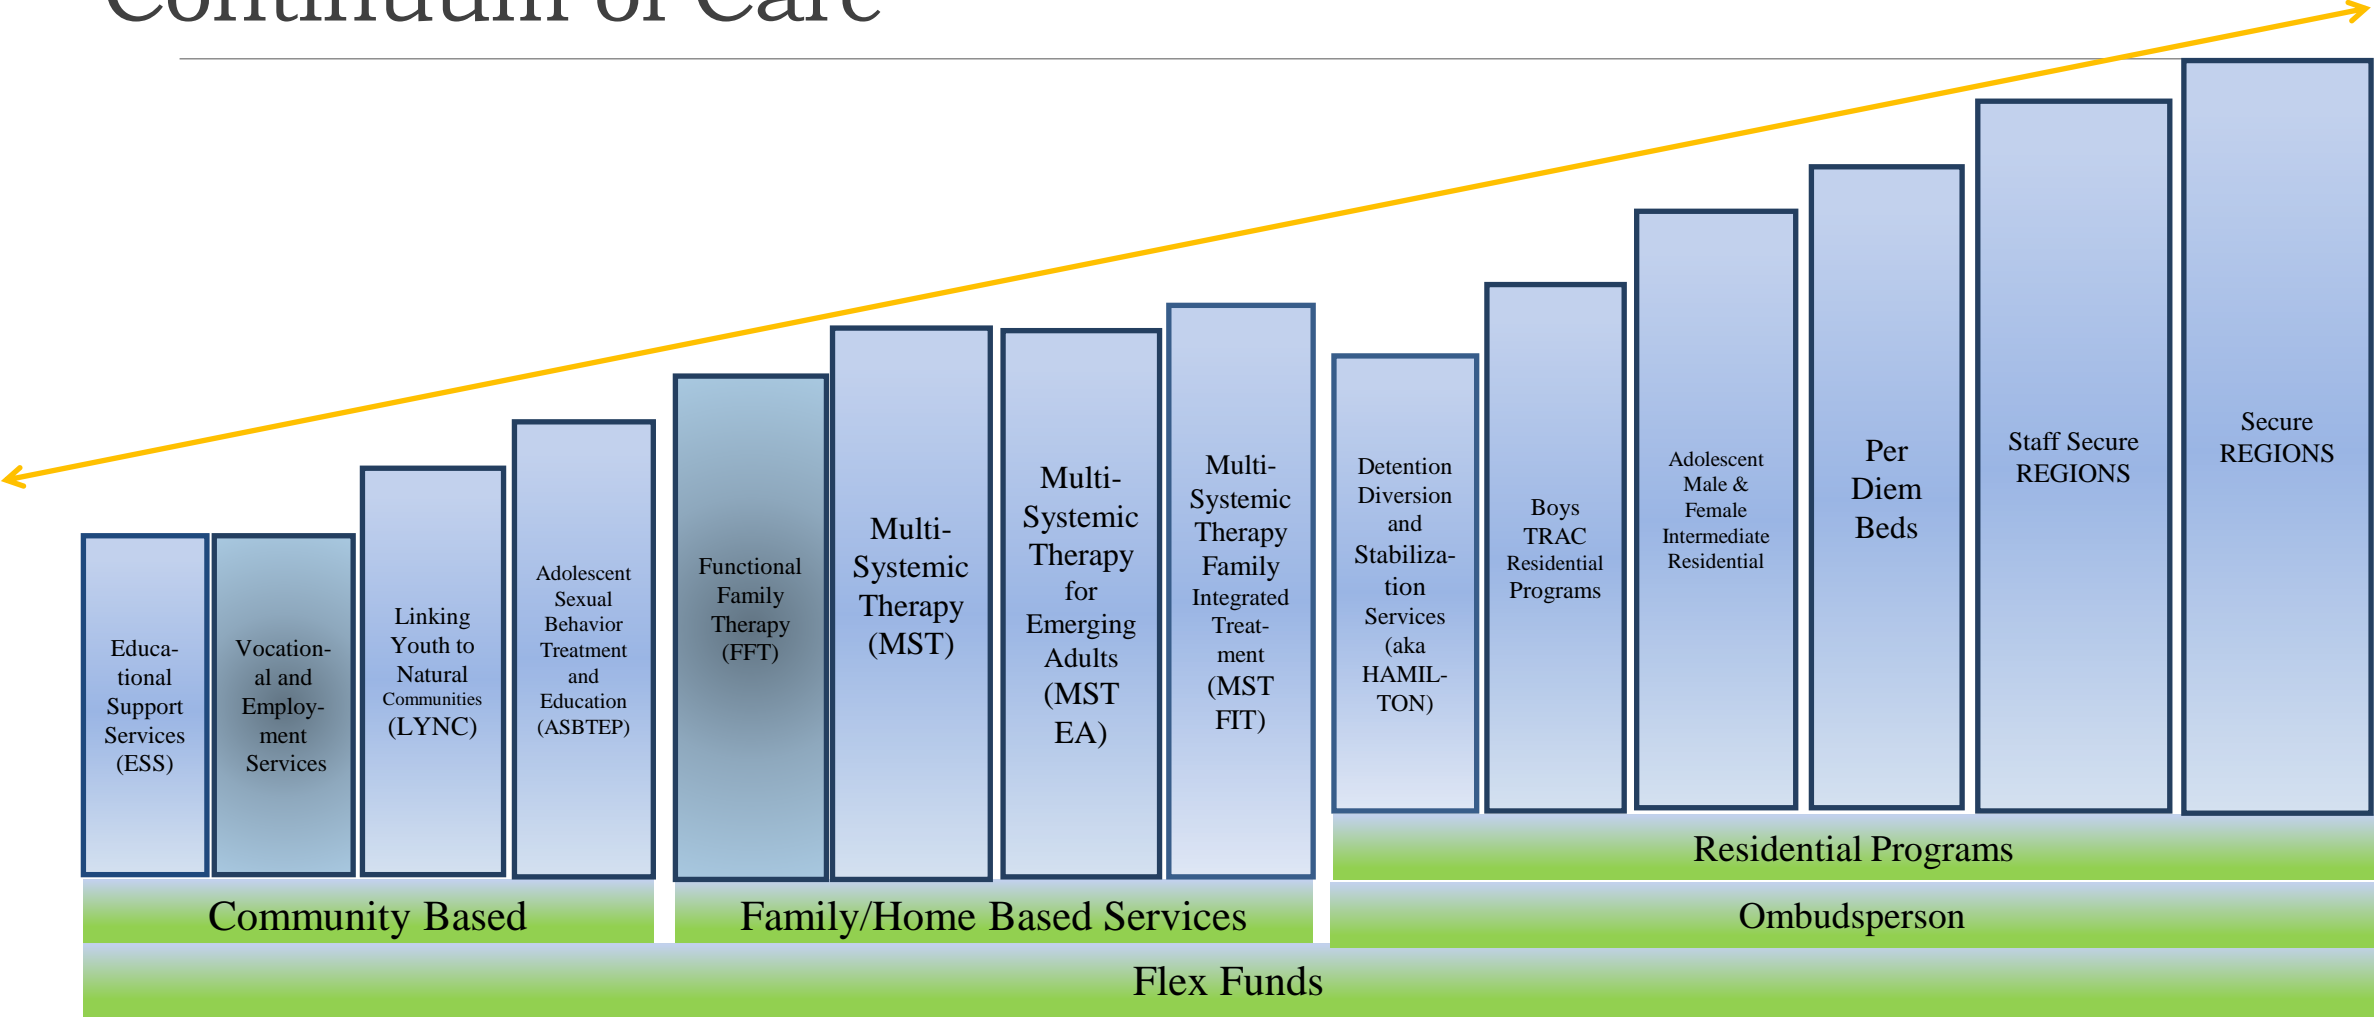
Continuum of Care

Educational Support Services (ESS)

Vocational and Employment Services

Linking Youth to Natural Communities (LYNC)

Adolescent Sexual Behavior Treatment and Education (ASBTEP)

Functional Family Therapy (FFT)

Multi-Systemic Therapy (MST)

Multi-Systemic Therapy for Emerging Adults (MST EA)

Multi-Systemic Therapy Family Integrated Treatment (MST FIT)

Detention Diversion and Stabilization Services (aka HAMILTON)

Boys TRAC Residential Programs

Adolescent Male & Female Intermediate Residential

Per Diem Beds

Staff Secure REGIONS

Secure REGIONS

Residential Programs

Community Based

Family/Home Based Services

Ombudsperson

Flex Funds